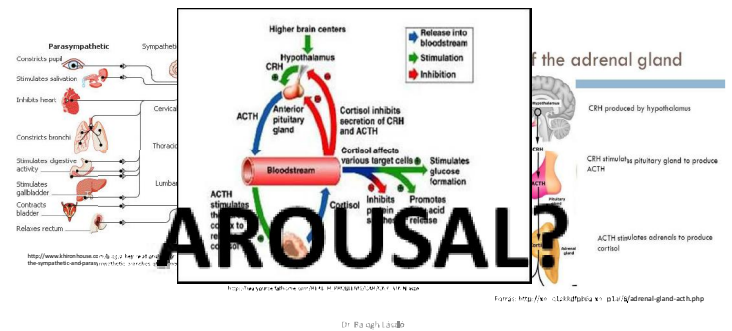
Parasympathetic

Sympathetic

Constricts pupil

Stimulates salivation

Inhibits heart

Cervical

Constricts bronchi

Thoracic

Stimulates digestive activity

Stimulates gallbladder

Lumbar

Contracts bladder

Relaxes rectum

http://www.khironhouse.co.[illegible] the-sympathetic-and-paras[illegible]

Higher brain centers

Hypothalamus

CRH

Release into bloodstream

Stimulation

Inhibition

ACTH

Anterior pituitary gland

Cortisol inhibits secretion of CRH and ACTH

Bloodstream

Cortisol affects various target cells

Stimulates glucose formation

ACTH stimulates the cortex to re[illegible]

Cortisol

Inhibits protein s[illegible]

Promotes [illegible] acid release

http://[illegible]

AROUSAL?

f the adrenal gland

Hypothalamus

CRH produced by hypothalamus

CRH stimulates pituitary gland to produce ACTH

ACTH

Pituitary gland

ACTH stimulates adrenals to produce cortisol

Adrenal gland

Forrás: http://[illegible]/adrenal-gland-acth.php

Dr. Balogh László